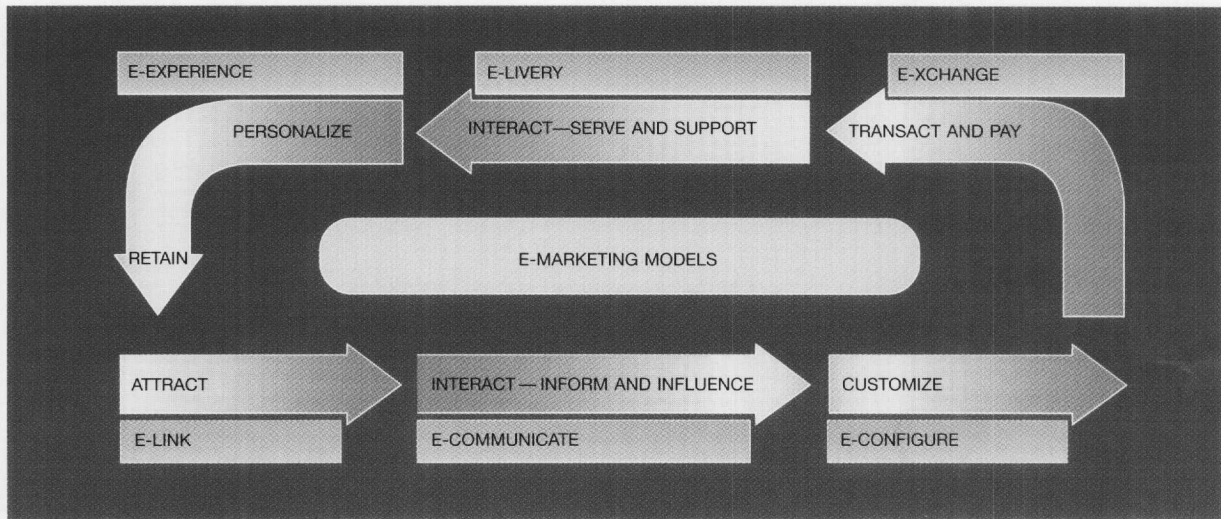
E-EXPERIENCE

E-LIVERY

E-XCHANGE

PERSONALIZE

INTERACT—SERVE AND SUPPORT

TRANSACT AND PAY

RETAIN

E-MARKETING MODELS

ATTRACT

INTERACT — INFORM AND INFLUENCE

CUSTOMIZE

E-LINK

E-COMMUNICATE

E-CONFIGURE